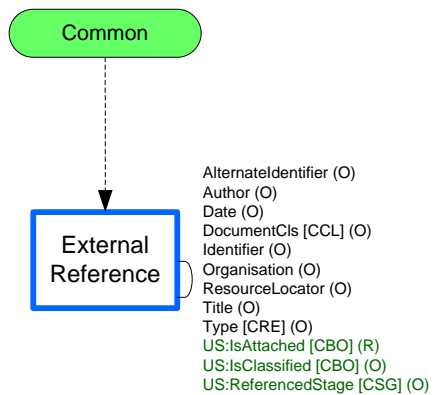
Common

External Reference

AlternateIdentifier (O)
Author (O)
Date (O)
DocumentCls [CCL] (O)
Identifier (O)
Organisation (O)
ResourceLocator (O)
Title (O)
Type [CRE] (O)
US:IsAttached [CBO] (R)
US:IsClassified [CBO] (O)
US:ReferencedStage [CSG] (O)